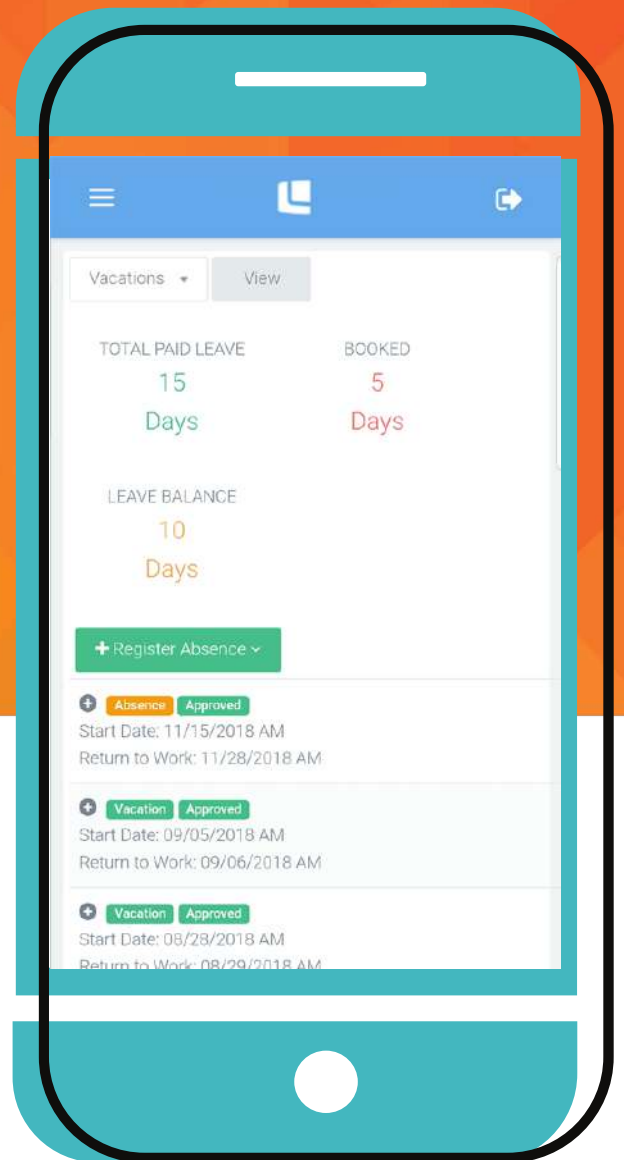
Vacations ▾ View

TOTAL PAID LEAVE
15
Days

BOOKED
5
Days

LEAVE BALANCE
10
Days

+ Register Absence ▾

Absence Approved
Start Date: 11/15/2018 AM
Return to Work: 11/28/2018 AM

Vacation Approved
Start Date: 09/05/2018 AM
Return to Work: 09/06/2018 AM

Vacation Approved
Start Date: 08/28/2018 AM
Return to Work: 08/29/2018 AM